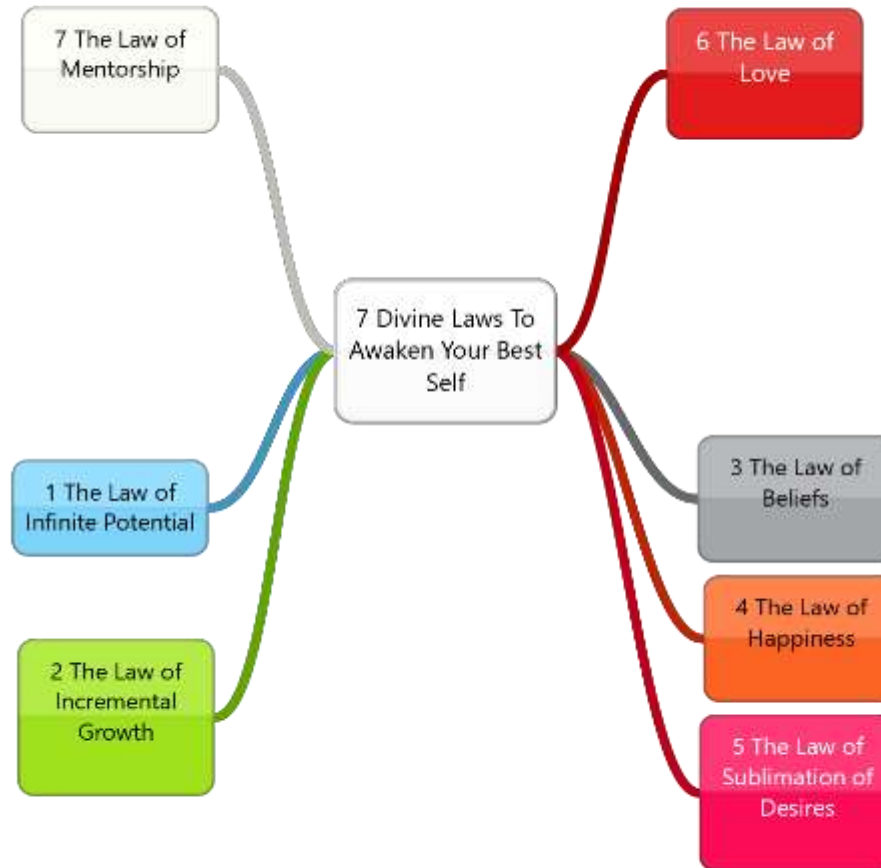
7 The Law of Mentorship

6 The Law of Love

7 Divine Laws To Awaken Your Best Self

1 The Law of Infinite Potential

3 The Law of Beliefs

4 The Law of Happiness

2 The Law of Incremental Growth

5 The Law of Sublimation of Desires